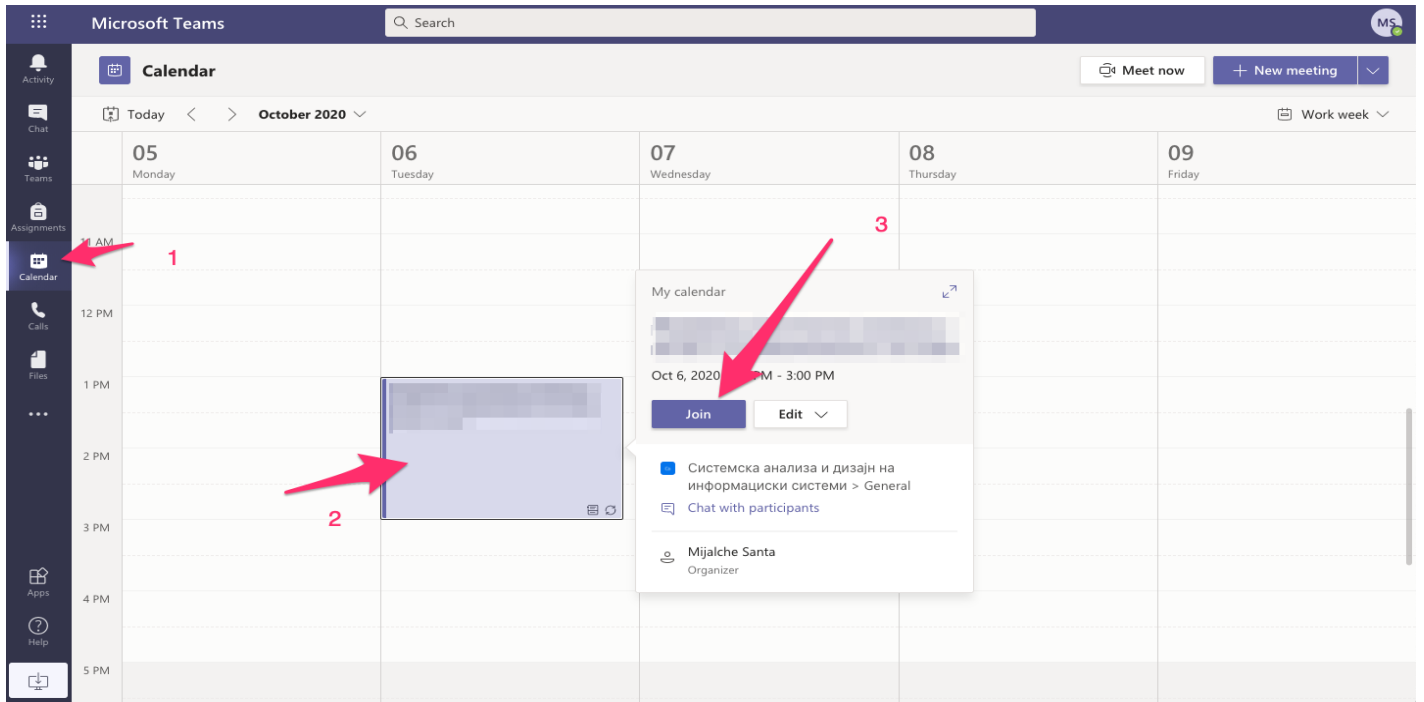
Microsoft Teams
Search
MS

Activity
Chat
Teams
Assignments
Calendar
Calls
Files
...
Apps
Help

Calendar
Meet now
New meeting

Today
October 2020
Work week

05
Monday
06
Tuesday
07
Wednesday
08
Thursday
09
Friday

11 AM
12 PM
1 PM
2 PM
3 PM
4 PM
5 PM

1
2
3

My calendar
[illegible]
Oct 6, 2020 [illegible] PM - 3:00 PM
Join
Edit
Системска анализа и дизајн на информациски системи > General
Chat with participants
Mijalche Santa
Organizer